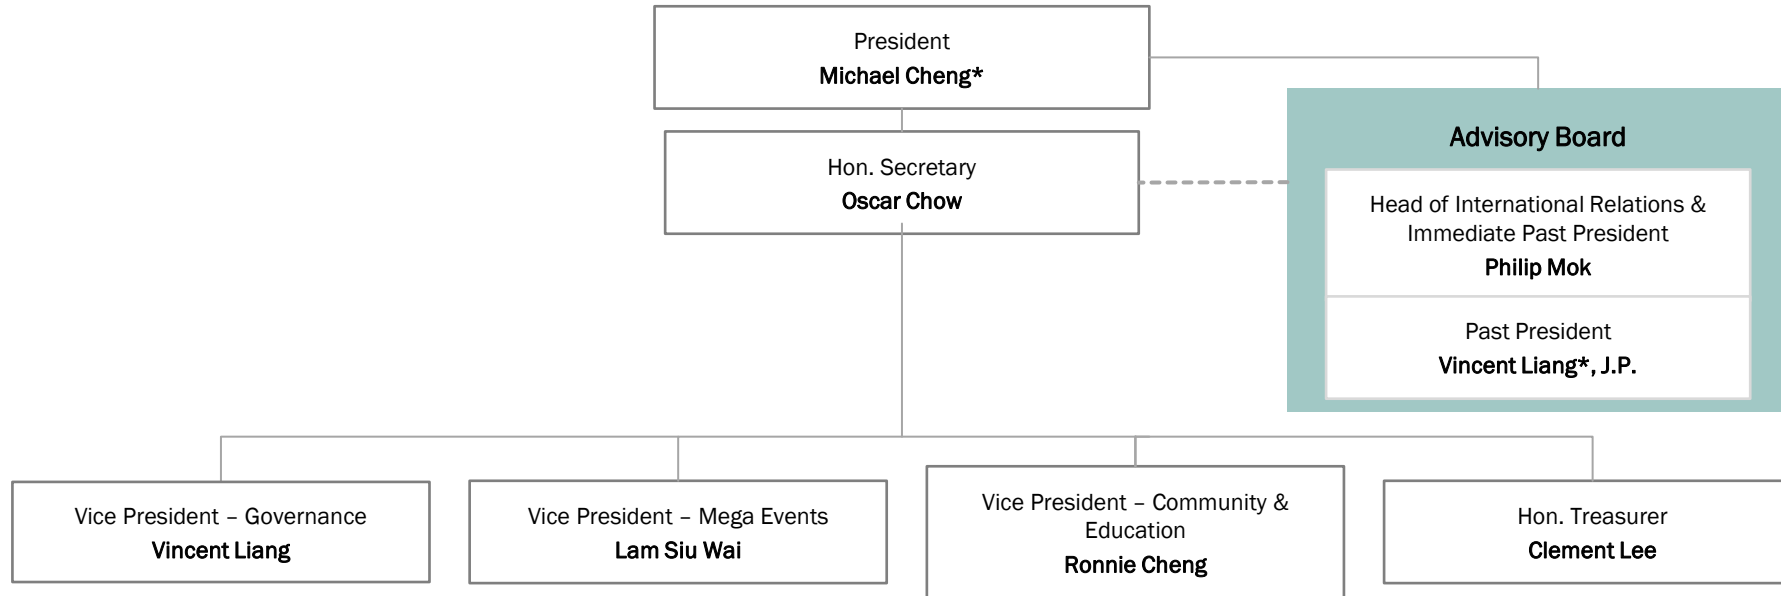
President
**Michael Cheng***

Hon. Secretary
**Oscar Chow**

**Advisory Board**

Head of International Relations & Immediate Past President
**Philip Mok**

Past President
**Vincent Liang*, J.P.**

Vice President – Governance
**Vincent Liang**

Vice President – Mega Events
**Lam Siu Wai**

Vice President – Community & Education
**Ronnie Cheng**

Hon. Treasurer
**Clement Lee**